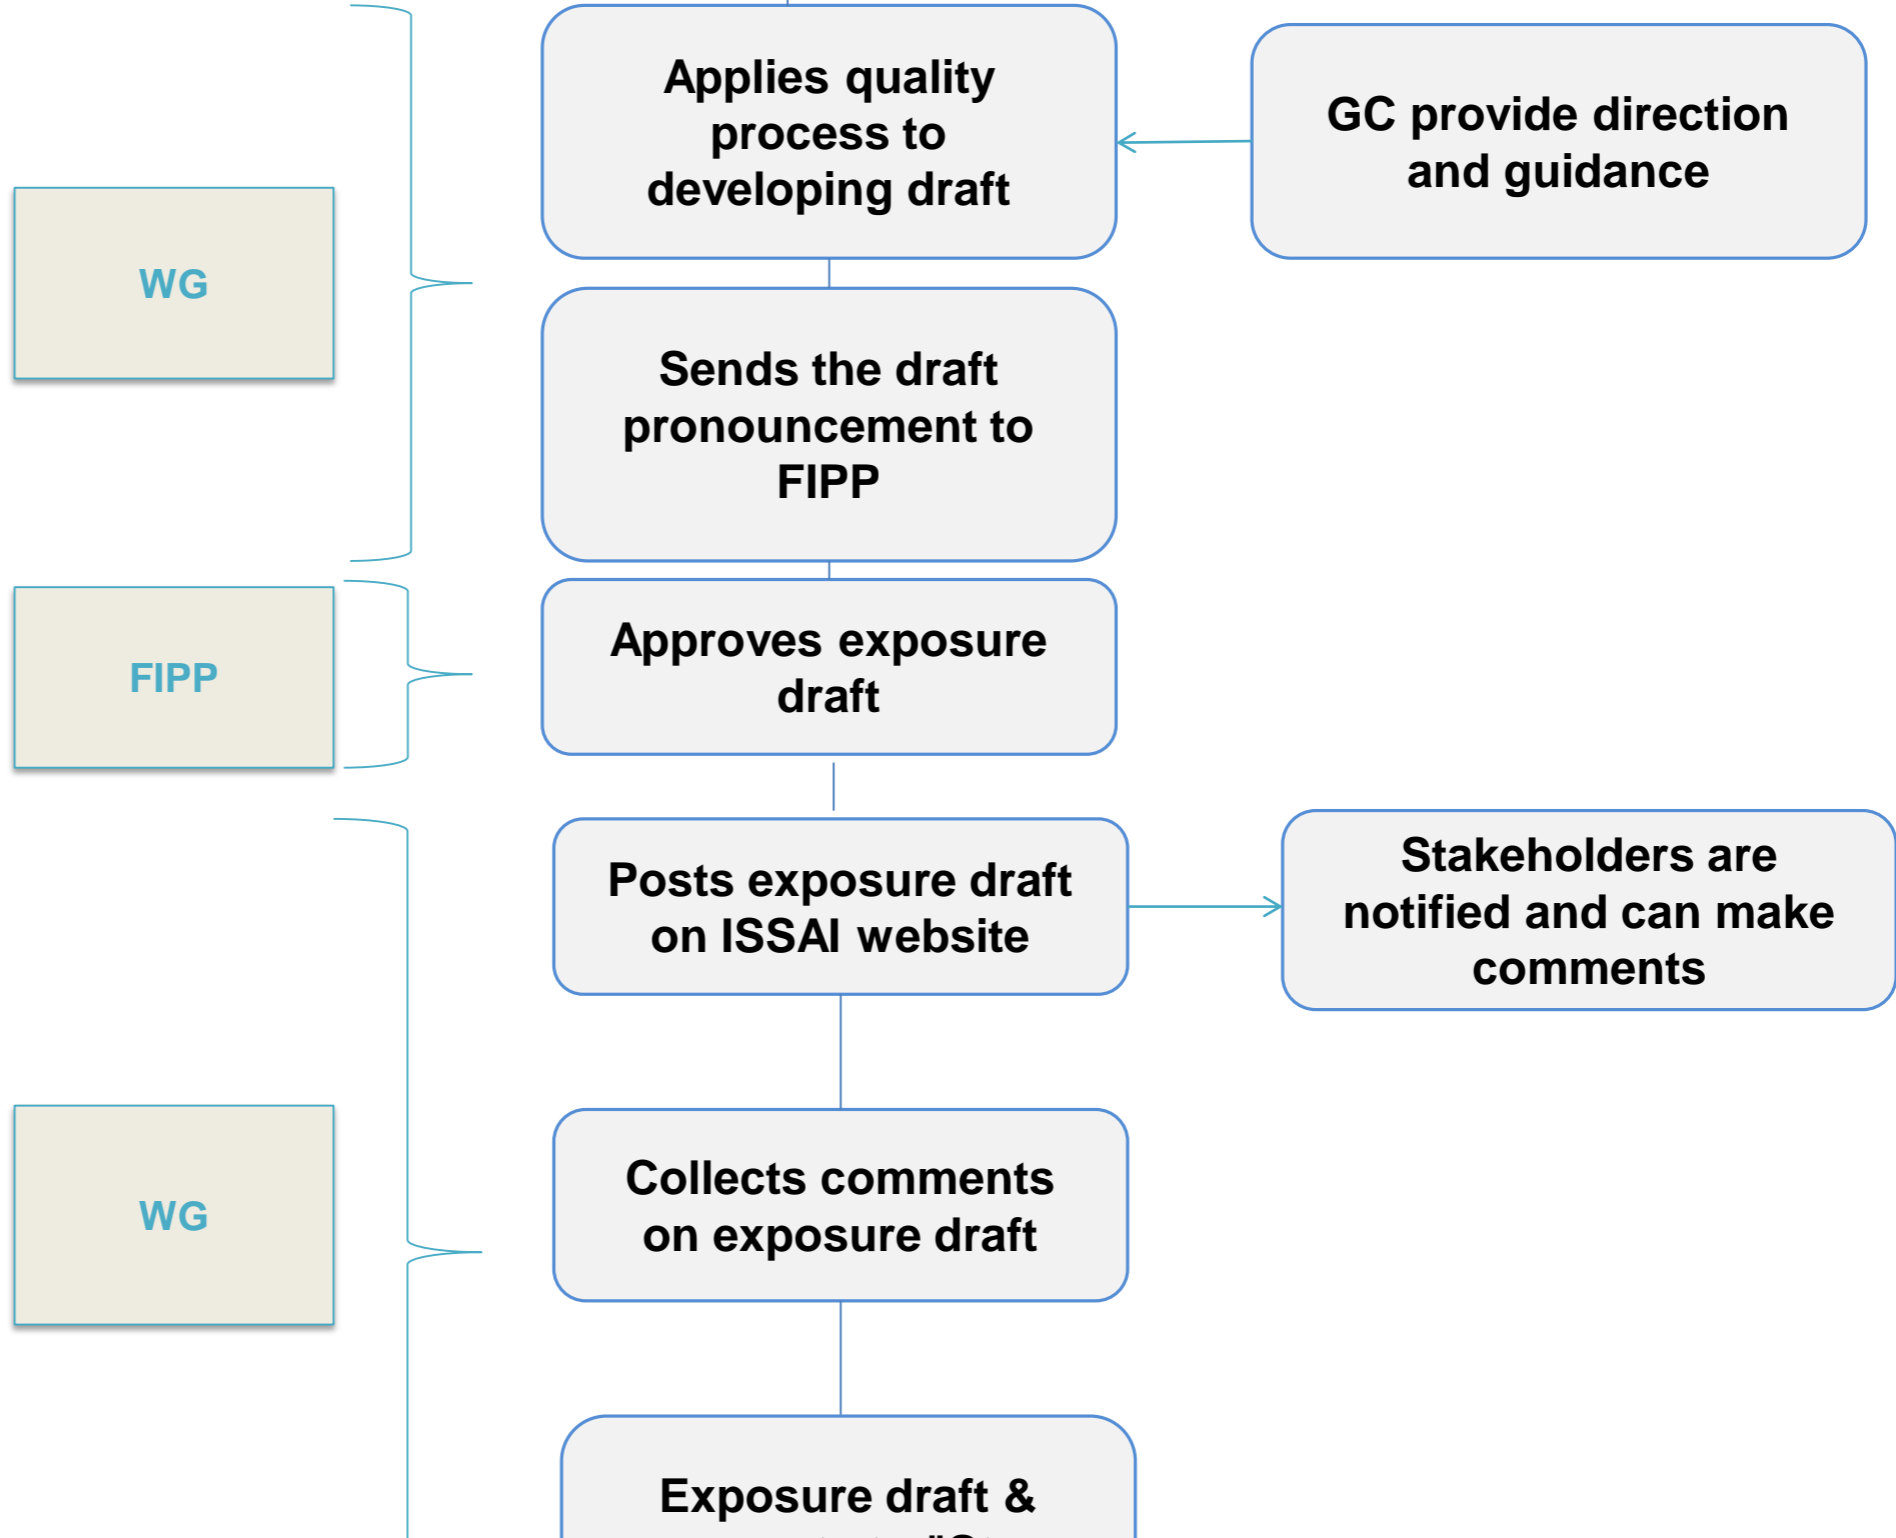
WG

Applies quality process to developing draft

GC provide direction and guidance

Sends the draft pronouncement to FIPP

FIPP

Approves exposure draft

Posts exposure draft on ISSAI website

Stakeholders are notified and can make comments

WG

Collects comments on exposure draft

Exposure draft &
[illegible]